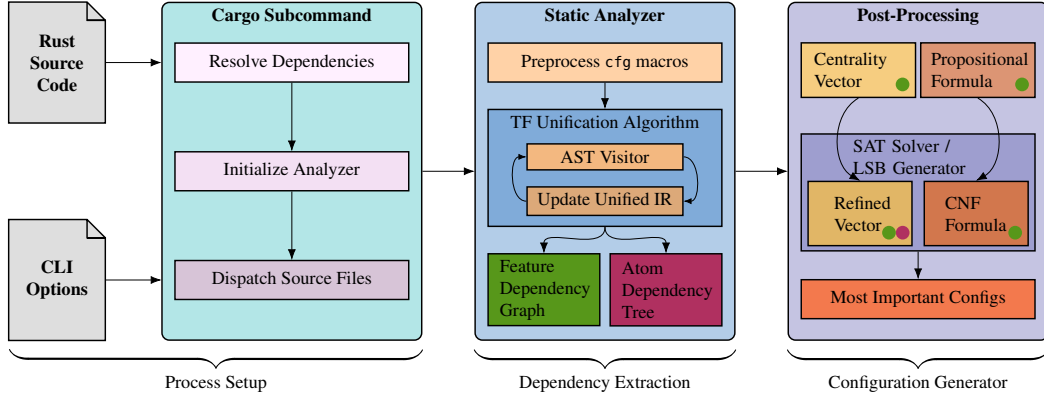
Rust Source Code

CLI Options

Cargo Subcommand

Resolve Dependencies

Initialize Analyzer

Dispatch Source Files

Static Analyzer

Preprocess cfg macros

TF Unification Algorithm

AST Visitor

Update Unified IR

Feature Dependency Graph

Atom Dependency Tree

Post-Processing

Centrality Vector

Propositional Formula

SAT Solver / LSB Generator

Refined Vector

CNF Formula

Most Important Configs

Process Setup

Dependency Extraction

Configuration Generator